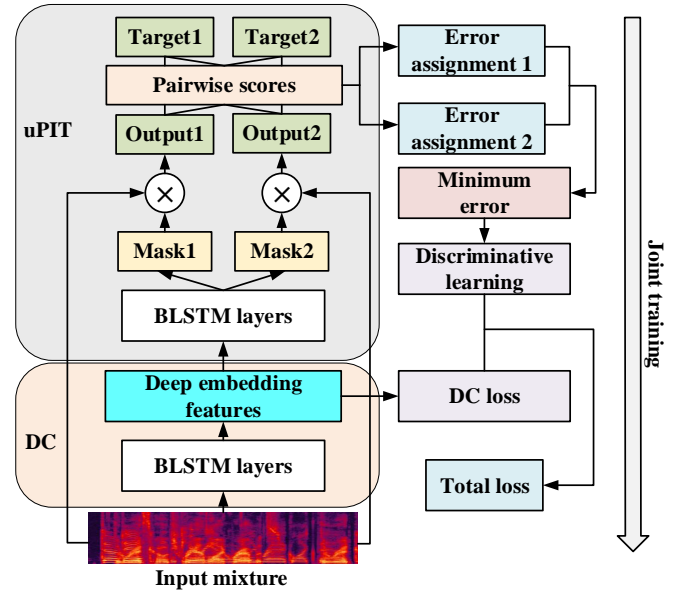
Target1
Target2
Pairwise scores
uPIT
Output1
Output2
$\times$
$\times$
Mask1
Mask2
BLSTM layers
Error assignment 1
Error assignment 2
Minimum error
Discriminative learning
Joint training
Deep embedding features
DC
BLSTM layers
DC loss
Total loss
Input mixture